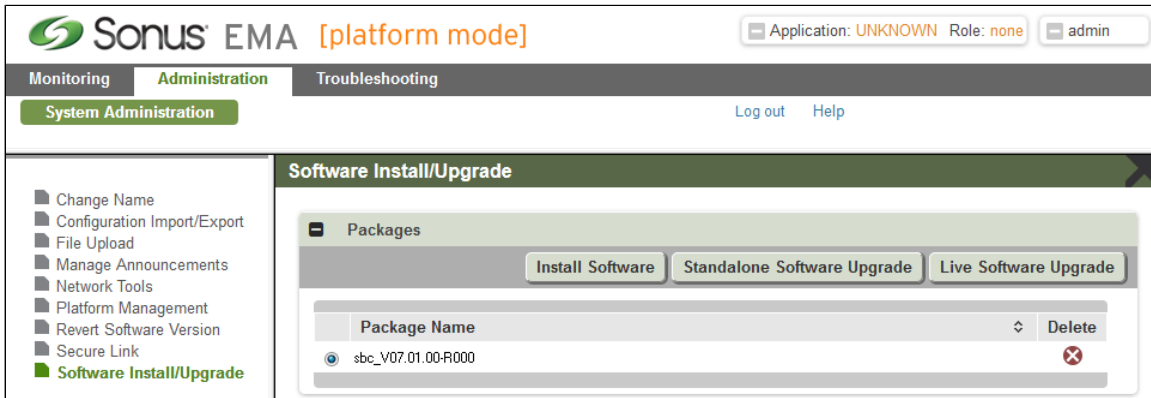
Sonus EMA [platform mode]

Application: UNKNOWN Role: none

admin

Monitoring Administration Troubleshooting

System Administration

Log out Help

Change Name
Configuration Import/Export
File Upload
Manage Announcements
Network Tools
Platform Management
Revert Software Version
Secure Link
Software Install/Upgrade

Software Install/Upgrade

Packages

Install Software Standalone Software Upgrade Live Software Upgrade

| Package Name | Delete |
|---|---|
| sbc_V07.01.00-R000 | |